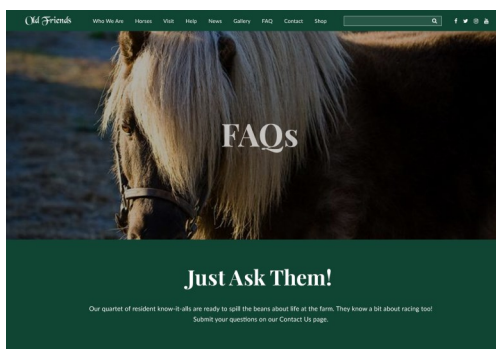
Old Friends

Who We Are Horses Visit Help News Gallery FAQ Contact Shop

FAQs

Just Ask Them!

Our quartet of resident know-it-alls are ready to spill the beans about life at the farm. They know a bit about racing too! Submit your questions on our Contact Us page.